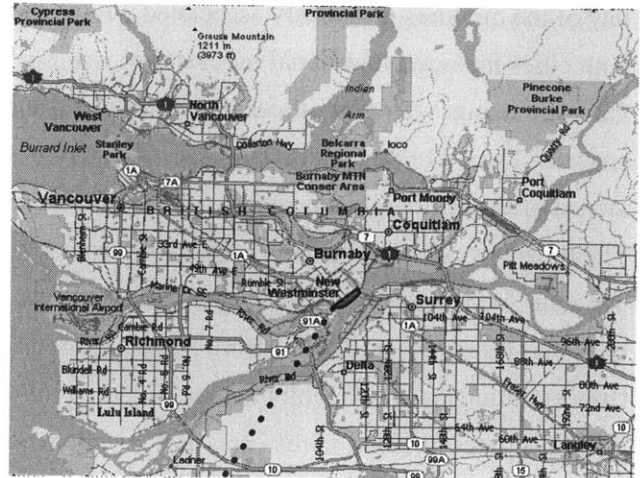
Cypress Provincial Park

Provincial Park

Grouse Mountain 1211 m (3973 ft)

1

North Vancouver

West Vancouver

Indian Arm

Pinecone Burke Provincial Park

Burrard Inlet

Stanley Park

Belcarra Regional Park

Ioco

1A

7A

Burnaby MTN Conser Area

Port Moody

Port Coquitlam

Vancouver

BRITISH COLUMBIA

Coquitlam

7

99

33rd Ave E

49th Ave E

Burnaby

1

7

Pitt Meadows

Marine Dr SE

New Westminster

Vancouver International Airport

Surrey

91A

1A

104th Ave

104th Ave

Richmond

91

96th Ave

88th Ave

Delta

80th Ave

72nd Ave

Lulu Island

99

64th Ave

10

10

60th Ave

Langley

Ladner

10

99A

15

1